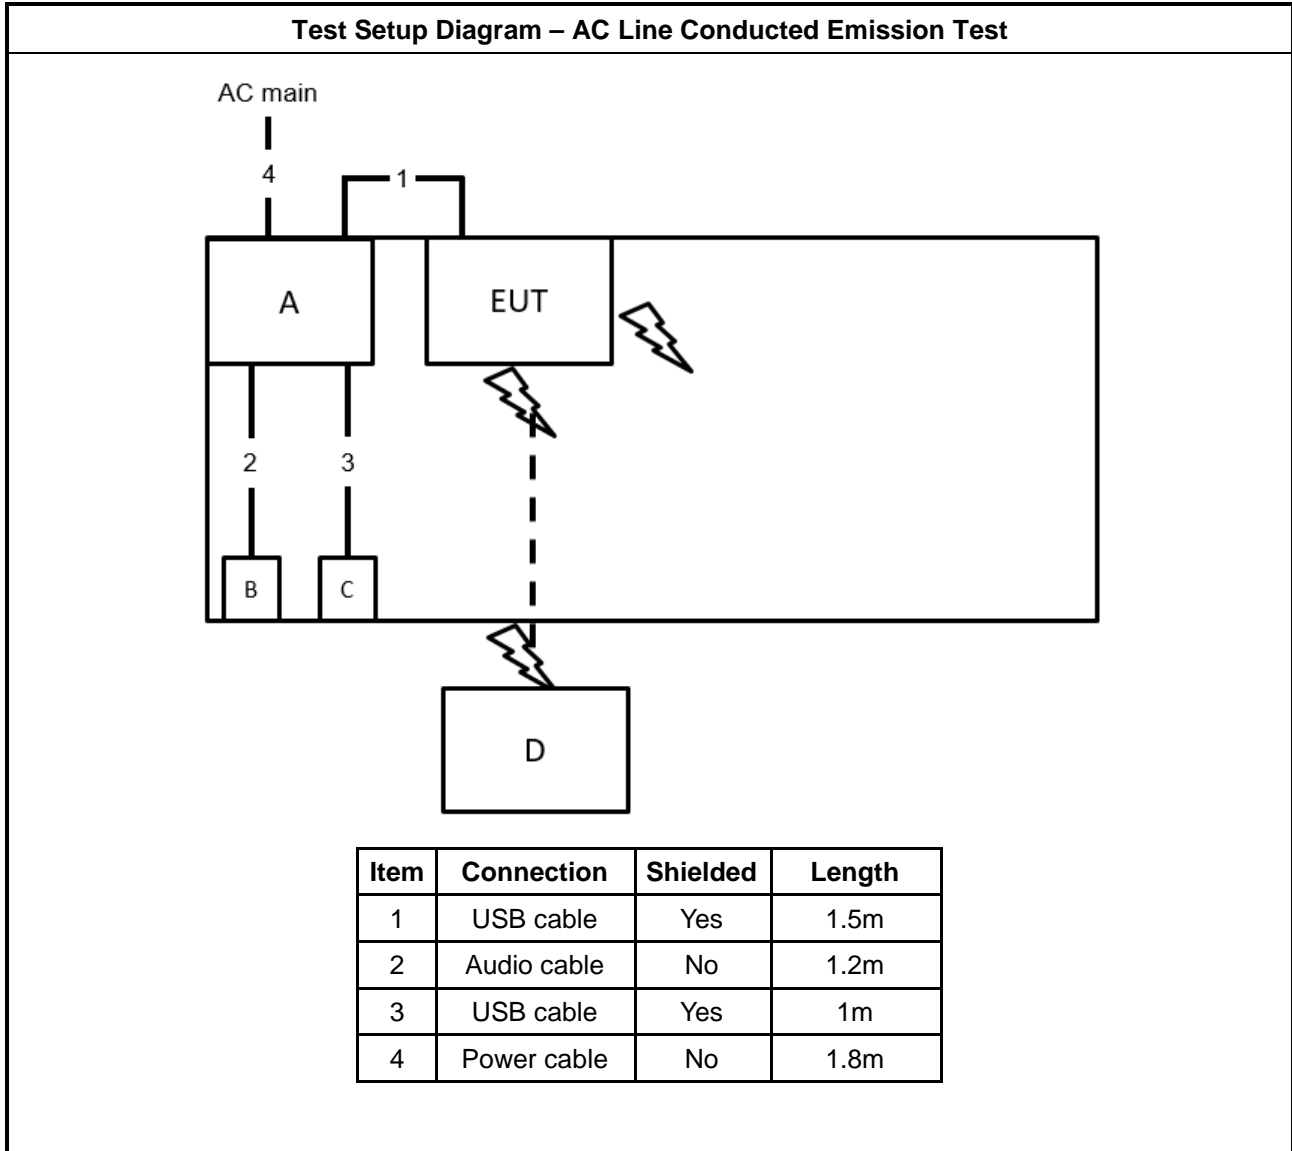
Test Setup Diagram – AC Line Conducted Emission Test

AC main

4

1

A

EUT

2

3

B

C

D

| Item | Connection | Shielded | Length |
|---|---|---|---|
| 1 | USB cable | Yes | 1.5m |
| 2 | Audio cable | No | 1.2m |
| 3 | USB cable | Yes | 1m |
| 4 | Power cable | No | 1.8m |